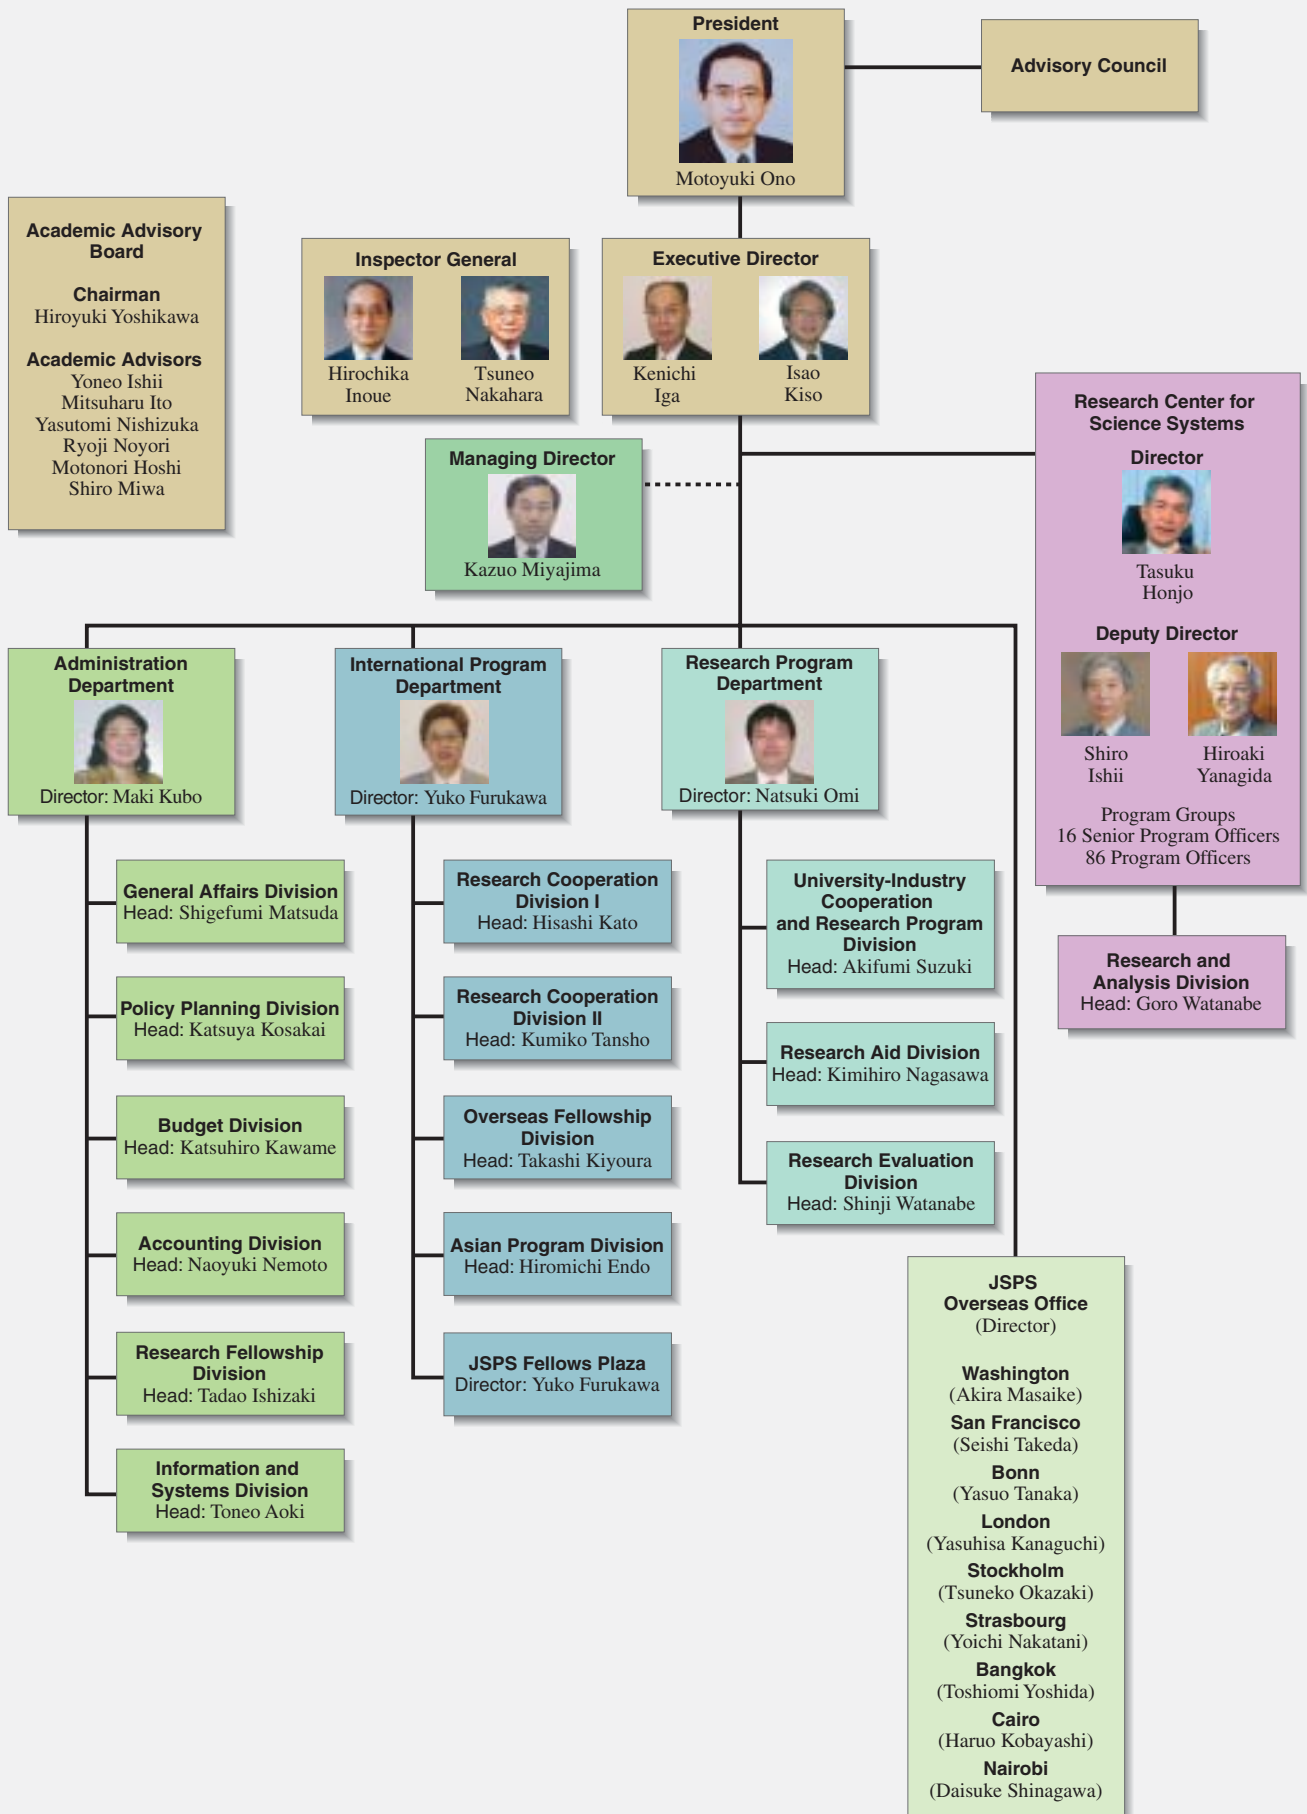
President
Motoyuki Ono

Advisory Council

Academic Advisory Board

Chairman
Hiroyuki Yoshikawa

Academic Advisors
Yoneo Ishii
Mitsuharu Ito
Yasutomi Nishizuka
Ryoji Noyori
Motonori Hoshi
Shiro Miwa

Inspector General
Hirochika Inoue
Tsuneo Nakahara

Executive Director
Kenichi Iga
Isao Kiso

Research Center for Science Systems
Director
Tasuku Honjo
Deputy Director
Shiro Ishii
Hiroaki Yanagida
Program Groups
16 Senior Program Officers
86 Program Officers

Managing Director
Kazuo Miyajima

Administration Department
Director: Maki Kubo

International Program Department
Director: Yuko Furukawa

Research Program Department
Director: Natsuki Omi

General Affairs Division
Head: Shigefumi Matsuda

Policy Planning Division
Head: Katsuya Kosakai

Budget Division
Head: Katsuhiro Kawame

Accounting Division
Head: Naoyuki Nemoto

Research Fellowship Division
Head: Tadao Ishizaki

Information and Systems Division
Head: Toneo Aoki

Research Cooperation Division I
Head: Hisashi Kato

Research Cooperation Division II
Head: Kumiko Tansho

Overseas Fellowship Division
Head: Takashi Kiyoura

Asian Program Division
Head: Hiromichi Endo

JSPS Fellows Plaza
Director: Yuko Furukawa

University-Industry Cooperation and Research Program Division
Head: Akifumi Suzuki

Research Aid Division
Head: Kimihiro Nagasawa

Research Evaluation Division
Head: Shinji Watanabe

Research and Analysis Division
Head: Goro Watanabe

JSPS Overseas Office
(Director)

Washington
(Akira Masaike)
San Francisco
(Seishi Takeda)
Bonn
(Yasuo Tanaka)
London
(Yasuhisa Kanaguchi)
Stockholm
(Tsuneko Okazaki)
Strasbourg
(Yoichi Nakatani)
Bangkok
(Toshiomi Yoshida)
Cairo
(Haruo Kobayashi)
Nairobi
(Daisuke Shinagawa)